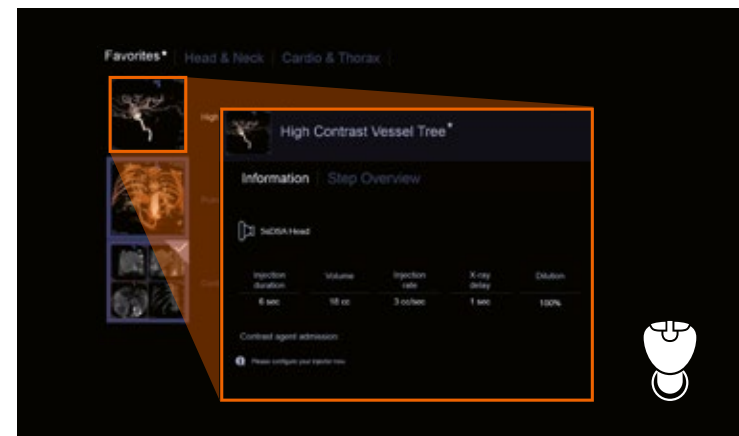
Favorites* | Head & Neck | Cardio & Thorax

High

High Contrast Vessel Tree*

Information | Step Overview

5sDSA Head

| Injection duration | Volume | Injection rate | X-ray delay | Dilution |
|---|---|---|---|---|
| 6 sec | 18 cc | 3 cc/sec | 1 sec | 100% |

Contrast agent admission

Please configure your injector now